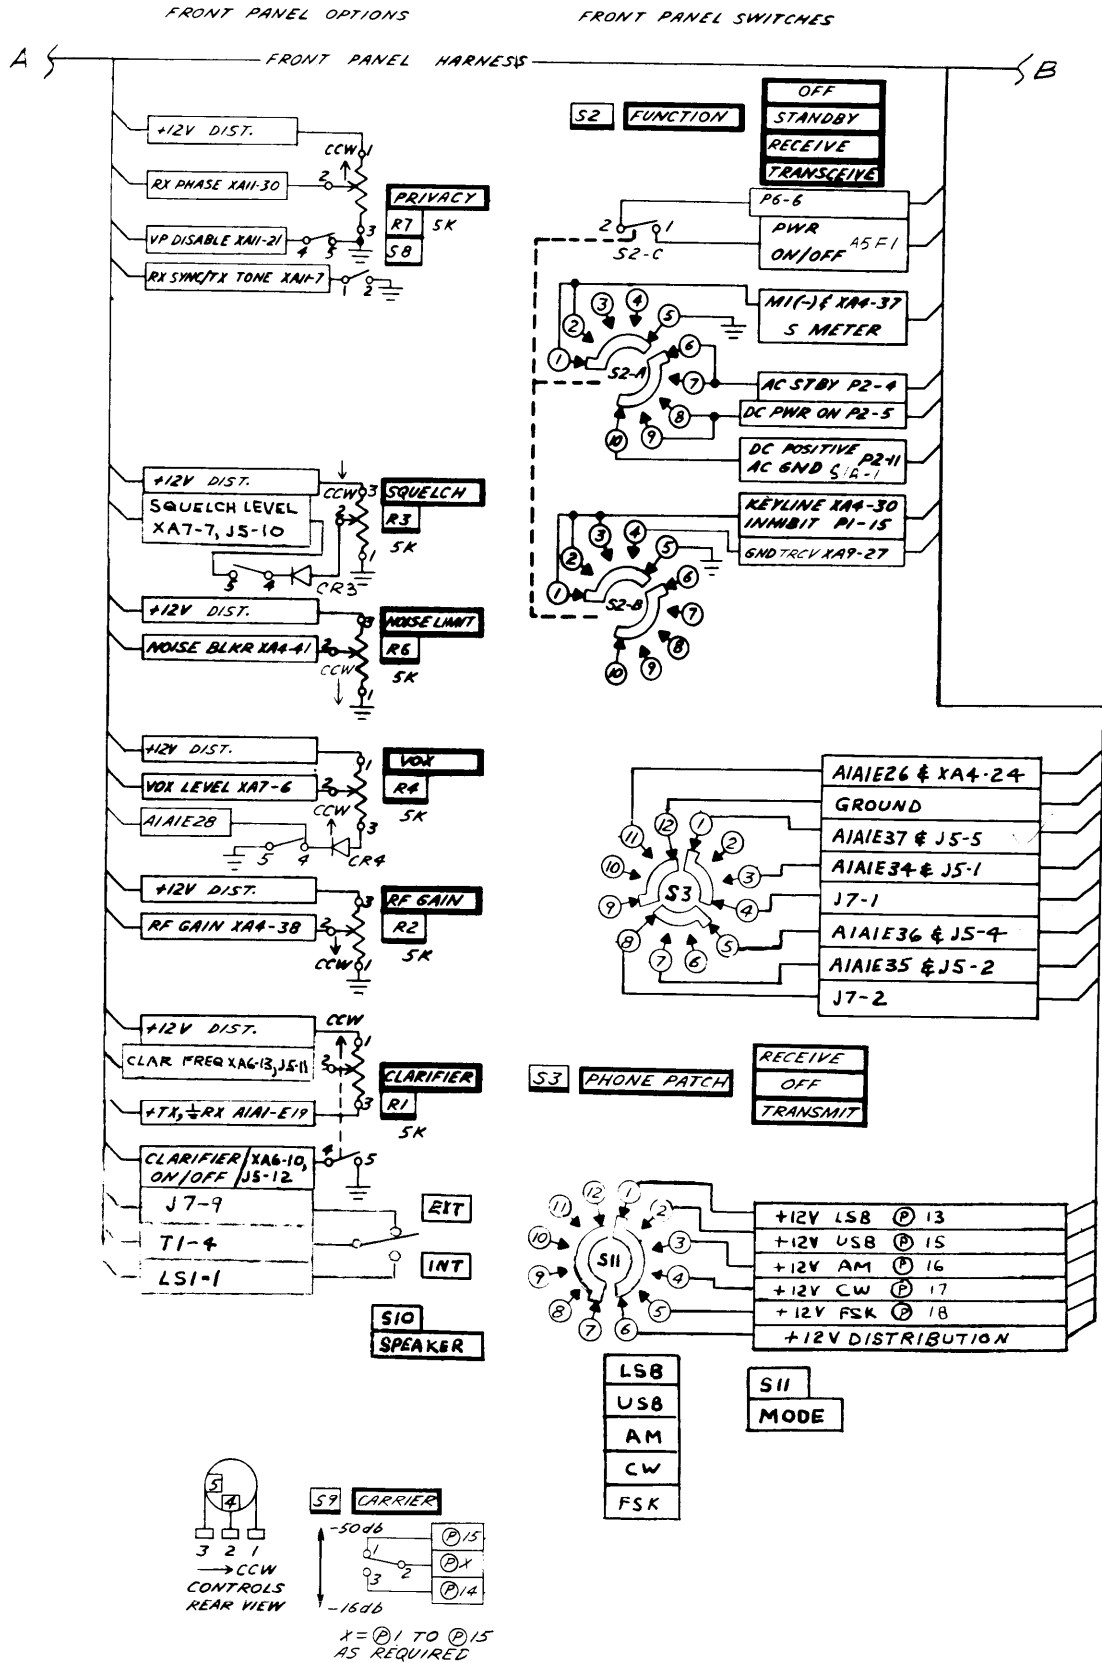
FRONT PANEL OPTIONS

FRONT PANEL SWITCHES

A

FRONT PANEL HARNESS

B

+12V DIST.

CCW 1

RX PHASE XA11-30

2

PRIVACY

R7 5K

VP DISABLE XA11-21

4 3

3

S8

RX SYNC/TX TONE XA11-7

1 2

S2 FUNCTION

OFF

STANDBY

RECEIVE

TRANSCEIVE

P6-6

2 1

S2-C

PWR ON/OFF A5F1

M1(-) & XA4-37 S METER

3 4 5 2 1 S2-A 6 7 8 9 10

AC STBY P2-4

DC PWR ON P2-5

DC POSITIVE P2-11 AC GND S2-1

+12V DIST.

SQUELCH LEVEL XA7-7, J5-10

CCW 3 2 1

SQUELCH

R3

5K

5 4

CR3

KEYLINE XA4-30 INHIBIT P1-15

GND TRCV XA9-27

3 4 5 2 1 S2-B 6 7 8 9 10

+12V DIST.

NOISE BLKR XA4-41

3 2 1 CCW

NOISE LIMIT

R6

5K

+12V DIST.

VOX LEVEL XA7-6

A1A1E28

1 2 CCW 3

VOX

R4

5K

5 4

CR4

A1A1E26 & XA4-24

GROUND

A1A1E37 & J5-5

A1A1E34 & J5-1

J7-1

A1A1E36 & J5-4

A1A1E35 & J5-2

J7-2

11 12 1 2 3 4 5 6 7 8 9 10 S3

+12V DIST.

RF GAIN XA4-38

3 2 CCW 1

RF GAIN

R2

5K

+12V DIST.

CCW

CLAR FREQ XA6-13, J5-11

2

CLARIFIER

+TX, ±RX A1A1-E19

3

R1

5K

S3 PHONE PATCH

RECEIVE

OFF

TRANSMIT

CLARIFIER ON/OFF XA6-10, J5-12

4 5

J7-9

EXT

T1-4

INT

LS1-1

S10

SPEAKER

11 12 1 2 3 4 5 6 7 8 9 10 S11

+12V LSB Ⓟ 13

+12V USB Ⓟ 15

+12V AM Ⓟ 16

+12V CW Ⓟ 17

+12V FSK Ⓟ 18

+12V DISTRIBUTION

LSB

USB

AM

CW

FSK

S11

MODE

5

4

3 2 1

→CCW

CONTROLS REAR VIEW

S9 CARRIER

-50db

1

Ⓟ15

2

Ⓟx

3

Ⓟ14

-16db

x = Ⓟ1 TO Ⓟ15 AS REQUIRED